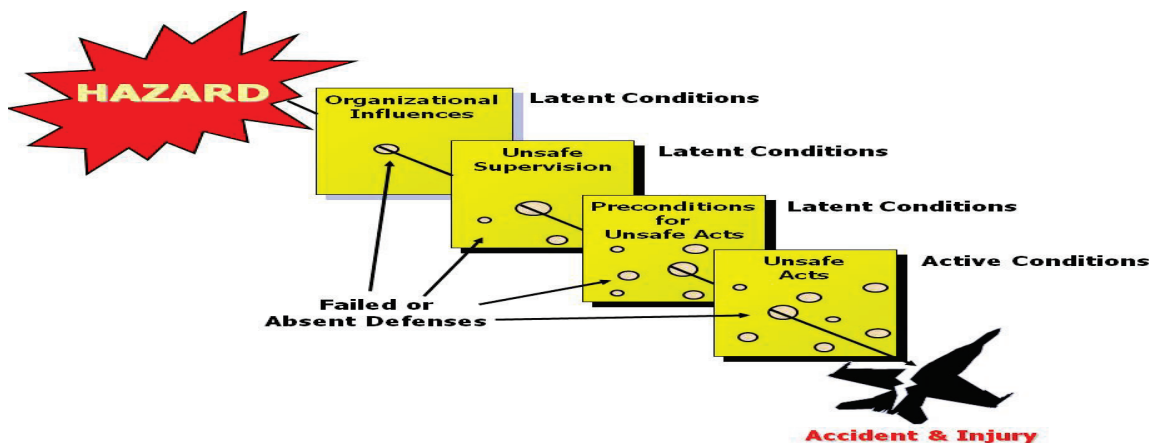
HAZARD

Organizational Influences

Latent Conditions

Unsafe Supervision

Latent Conditions

Preconditions for Unsafe Acts

Latent Conditions

Unsafe Acts

Active Conditions

Failed or Absent Defenses

Accident & Injury